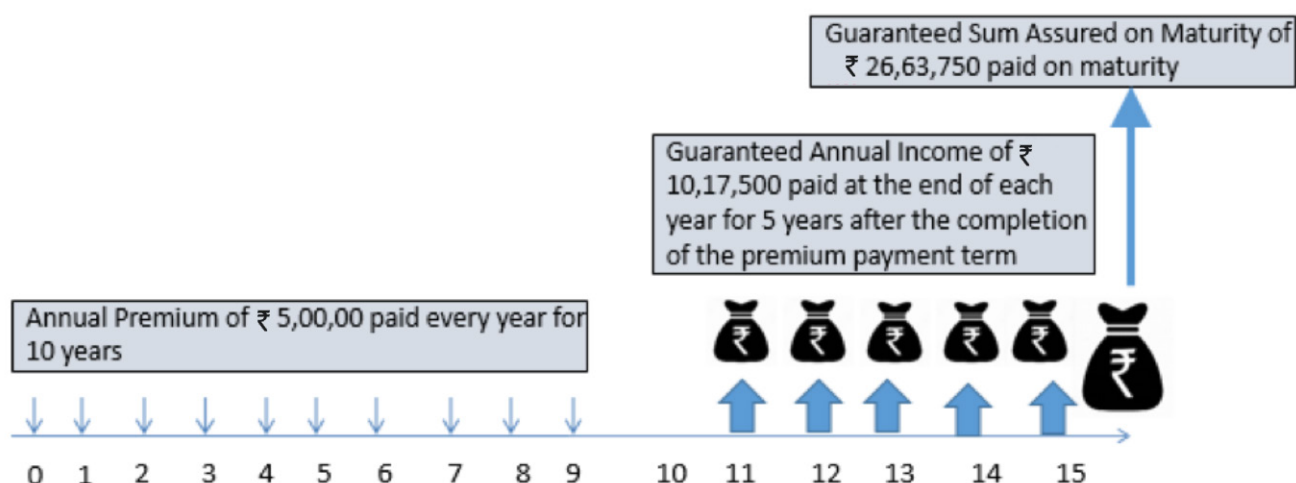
Guaranteed Sum Assured on Maturity of ₹ 26,63,750 paid on maturity

Guaranteed Annual Income of ₹ 10,17,500 paid at the end of each year for 5 years after the completion of the premium payment term

Annual Premium of ₹ 5,00,00 paid every year for 10 years

₹ ₹ ₹ ₹ ₹ ₹

0 1 2 3 4 5 6 7 8 9 10 11 12 13 14 15